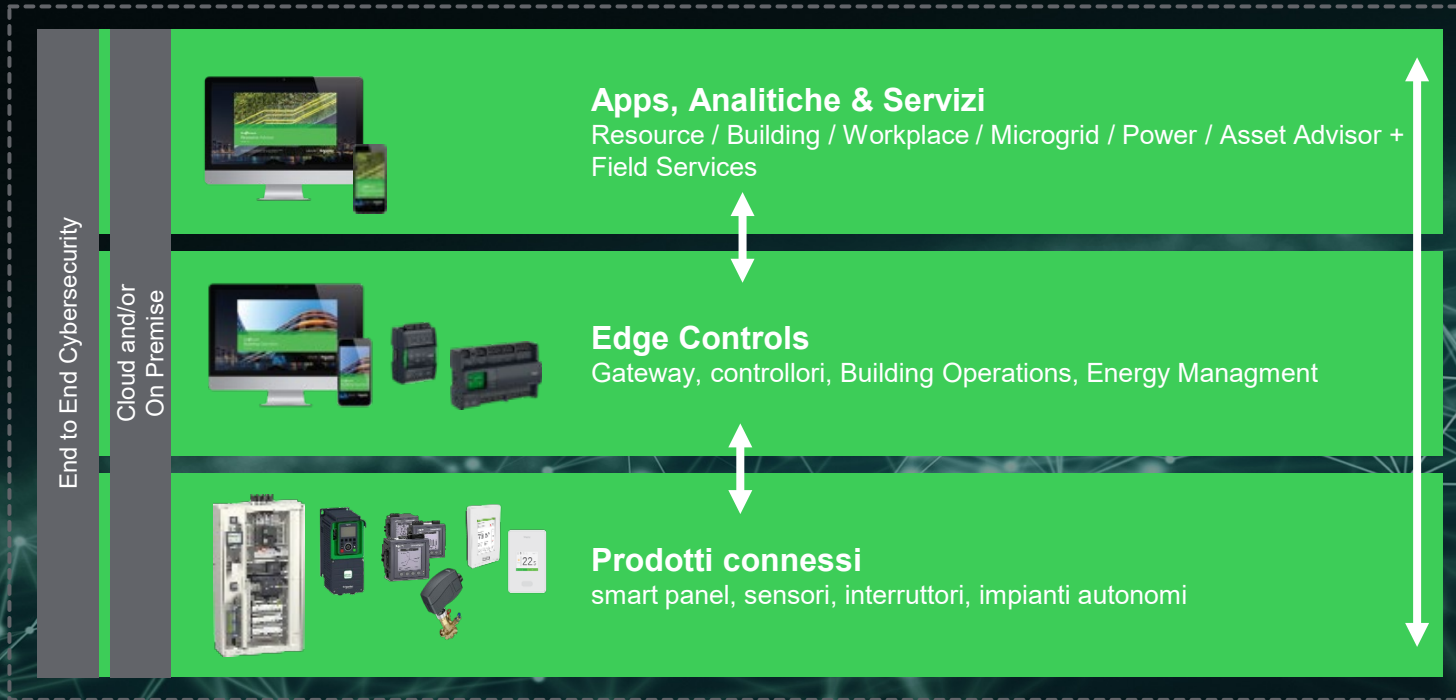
End to End Cybersecurity

Cloud and/or On Premise

Apps, Analitiche & Servizi
Resource / Building / Workplace / Microgrid / Power / Asset Advisor + Field Services

Edge Controls
Gateway, controllori, Building Operations, Energy Managment

Prodotti connessi
smart panel, sensori, interruttori, impianti autonomi